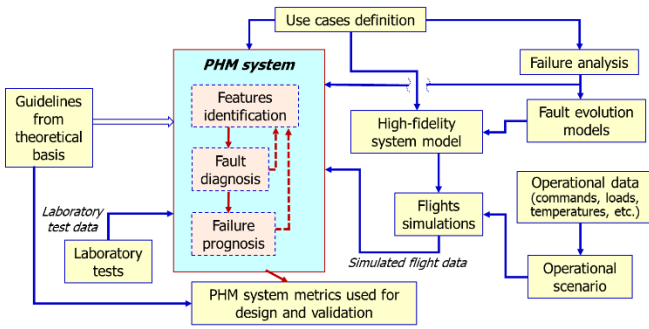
Use cases definition

PHM system

Features identification

Fault diagnosis

Failure prognosis

Guidelines from theoretical basis

Laboratory test data

Laboratory tests

Failure analysis

Fault evolution models

High-fidelity system model

Flights simulations

Operational data (commands, loads, temperatures, etc.)

Operational scenario

Simulated flight data

PHM system metrics used for design and validation